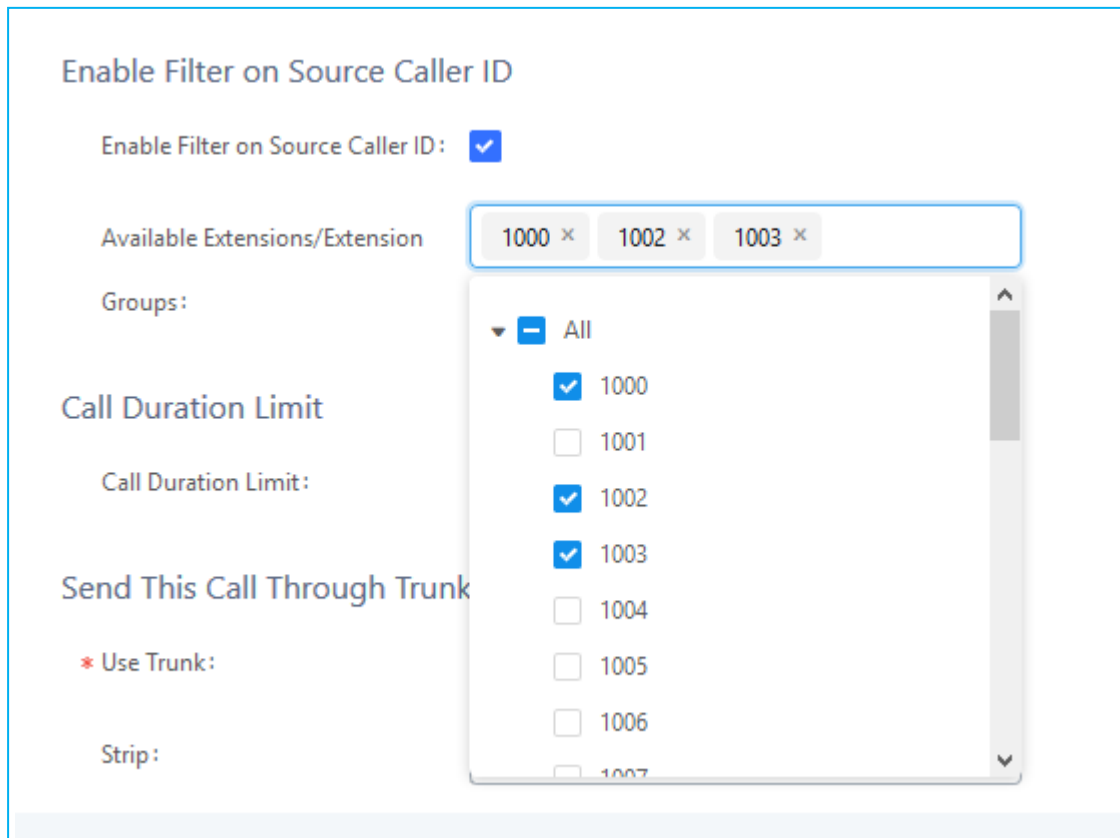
Enable Filter on Source Caller ID

Enable Filter on Source Caller ID:

Available Extensions/Extension Groups:

1000 × 1002 × 1003 ×

All

1000

1001

1002

1003

1004

1005

1006

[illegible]

Call Duration Limit

Call Duration Limit:

Send This Call Through Trunk

* Use Trunk:

Strip: